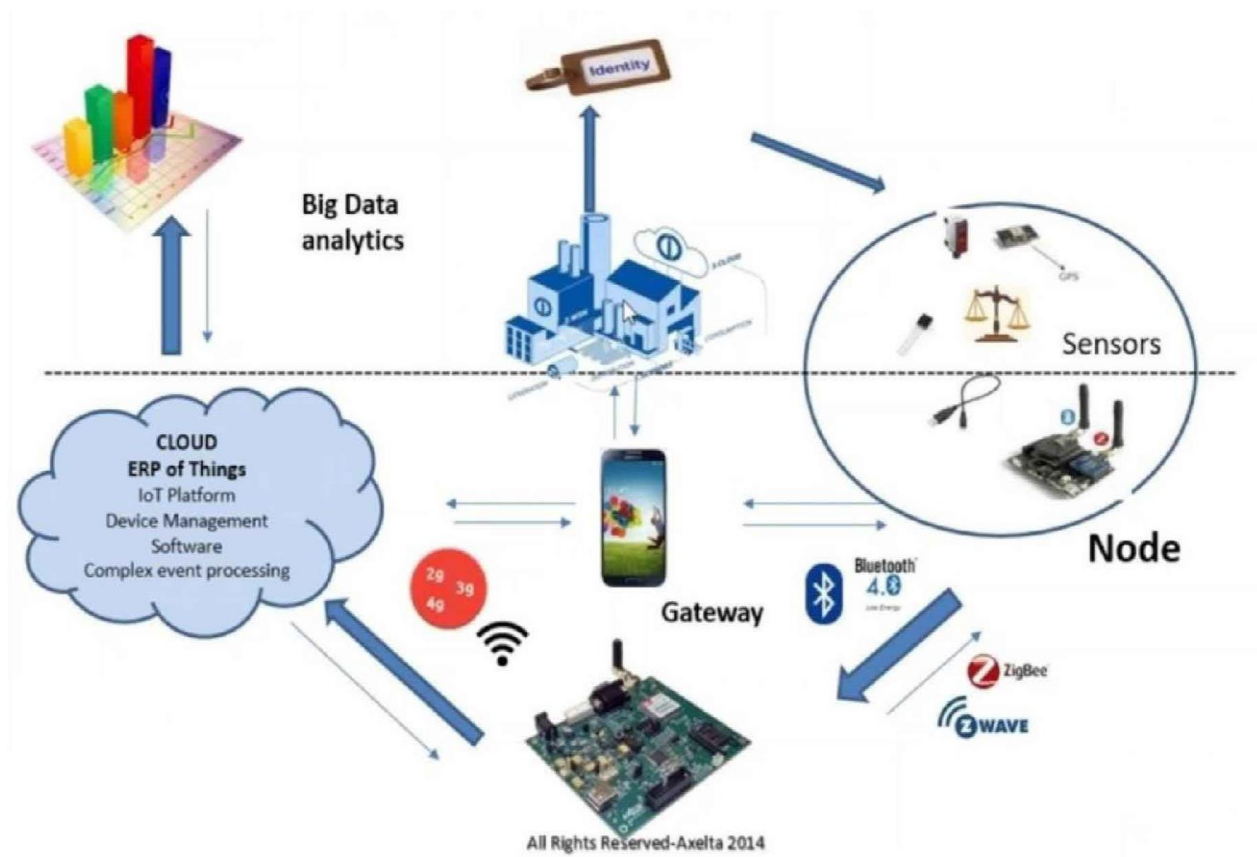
Identity

Big Data analytics

Sensors

CLOUD
ERP of Things
IoT Platform
Device Management
Software
Complex event processing

2g 3g 4g

Gateway

Bluetooth 4.0

Node

ZigBee

ZWAVE

All Rights Reserved-Axelta 2014